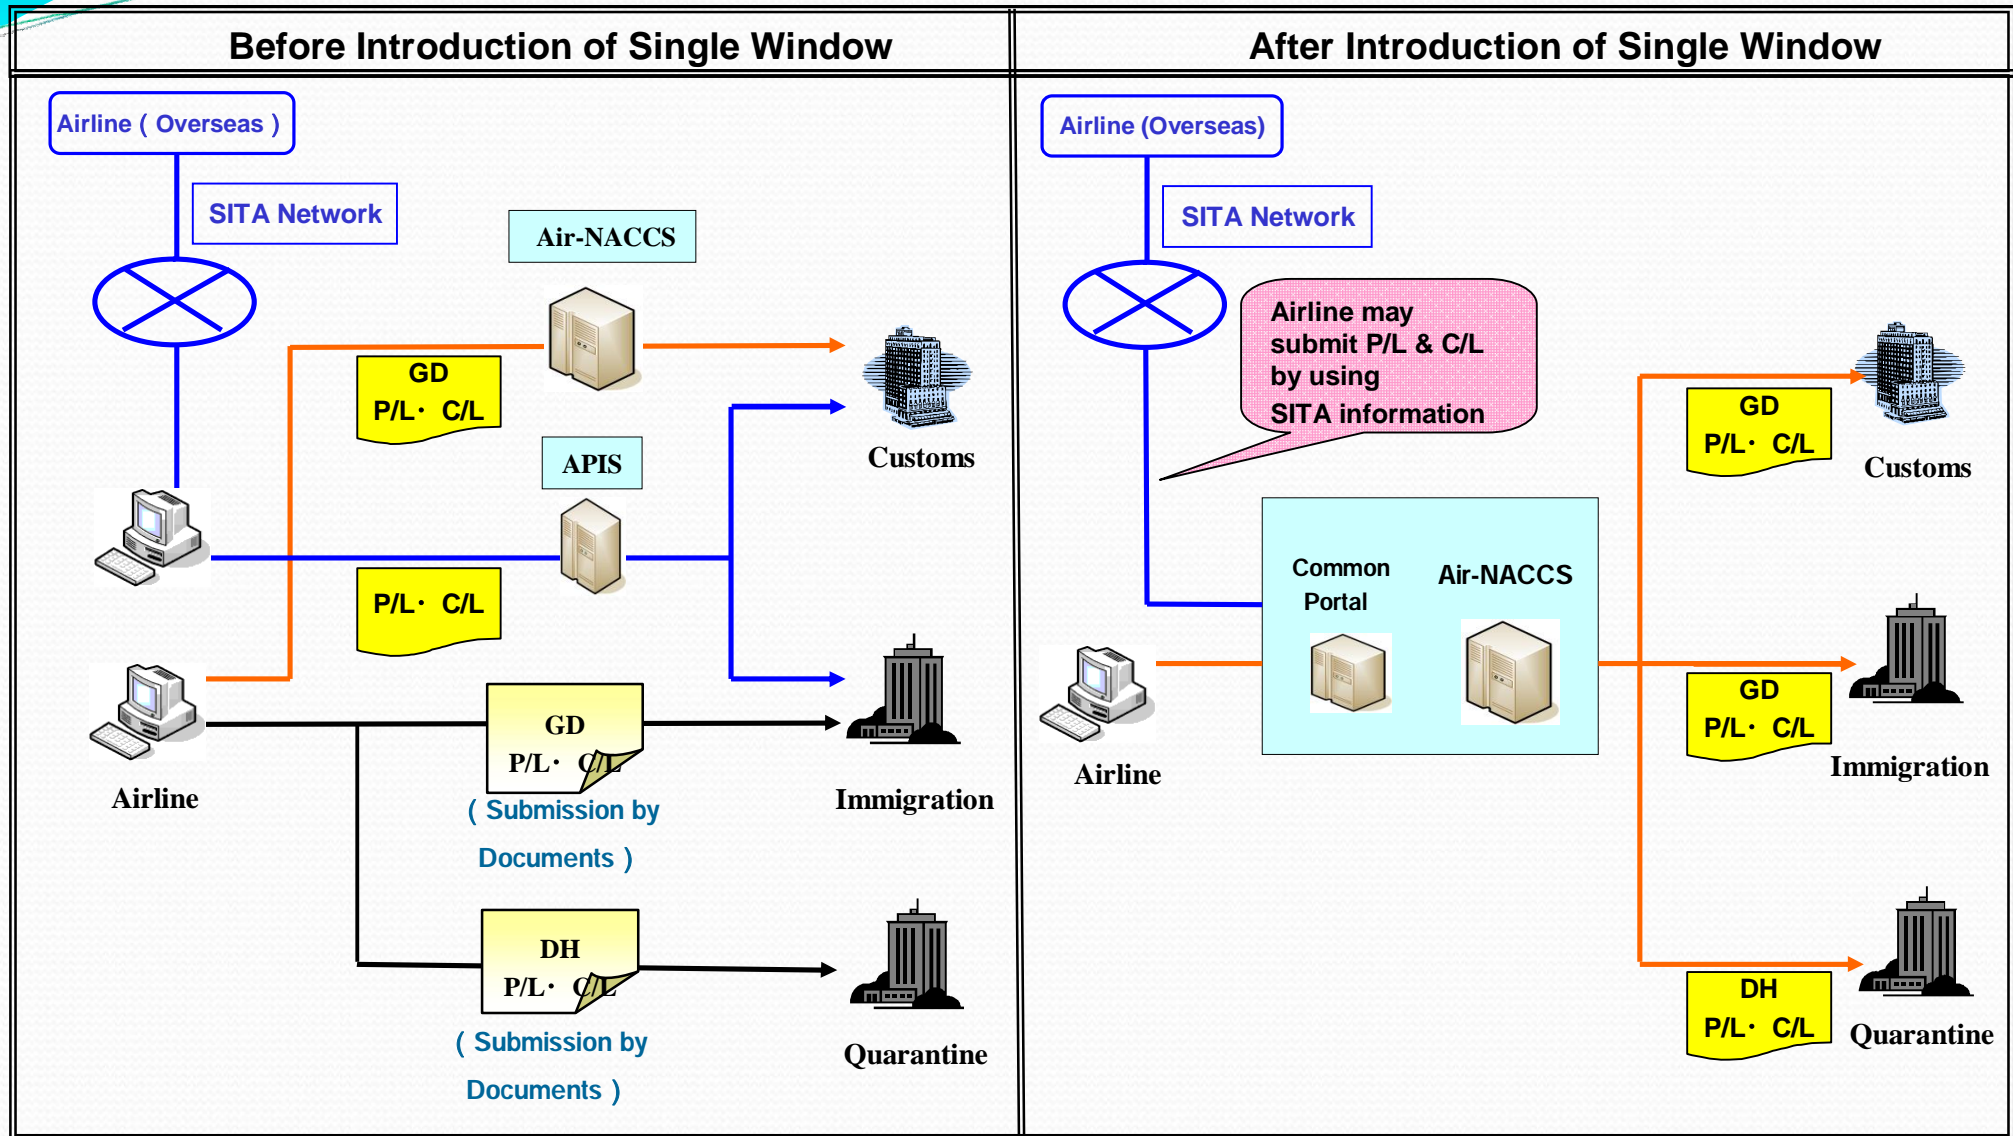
Before Introduction of Single Window

Airline ( Overseas )

SITA Network

Air-NACCS

GD
P/L・ C/L

Customs

APIS

P/L・ C/L

GD
P/L・ C/L

( Submission by Documents )

Airline

Immigration

DH
P/L・ C/L

( Submission by Documents )

Quarantine

After Introduction of Single Window

Airline (Overseas)

SITA Network

Airline may submit P/L & C/L by using SITA information

GD
P/L・ C/L

Customs

Common Portal

Air-NACCS

Airline

GD
P/L・ C/L

Immigration

DH
P/L・ C/L

Quarantine